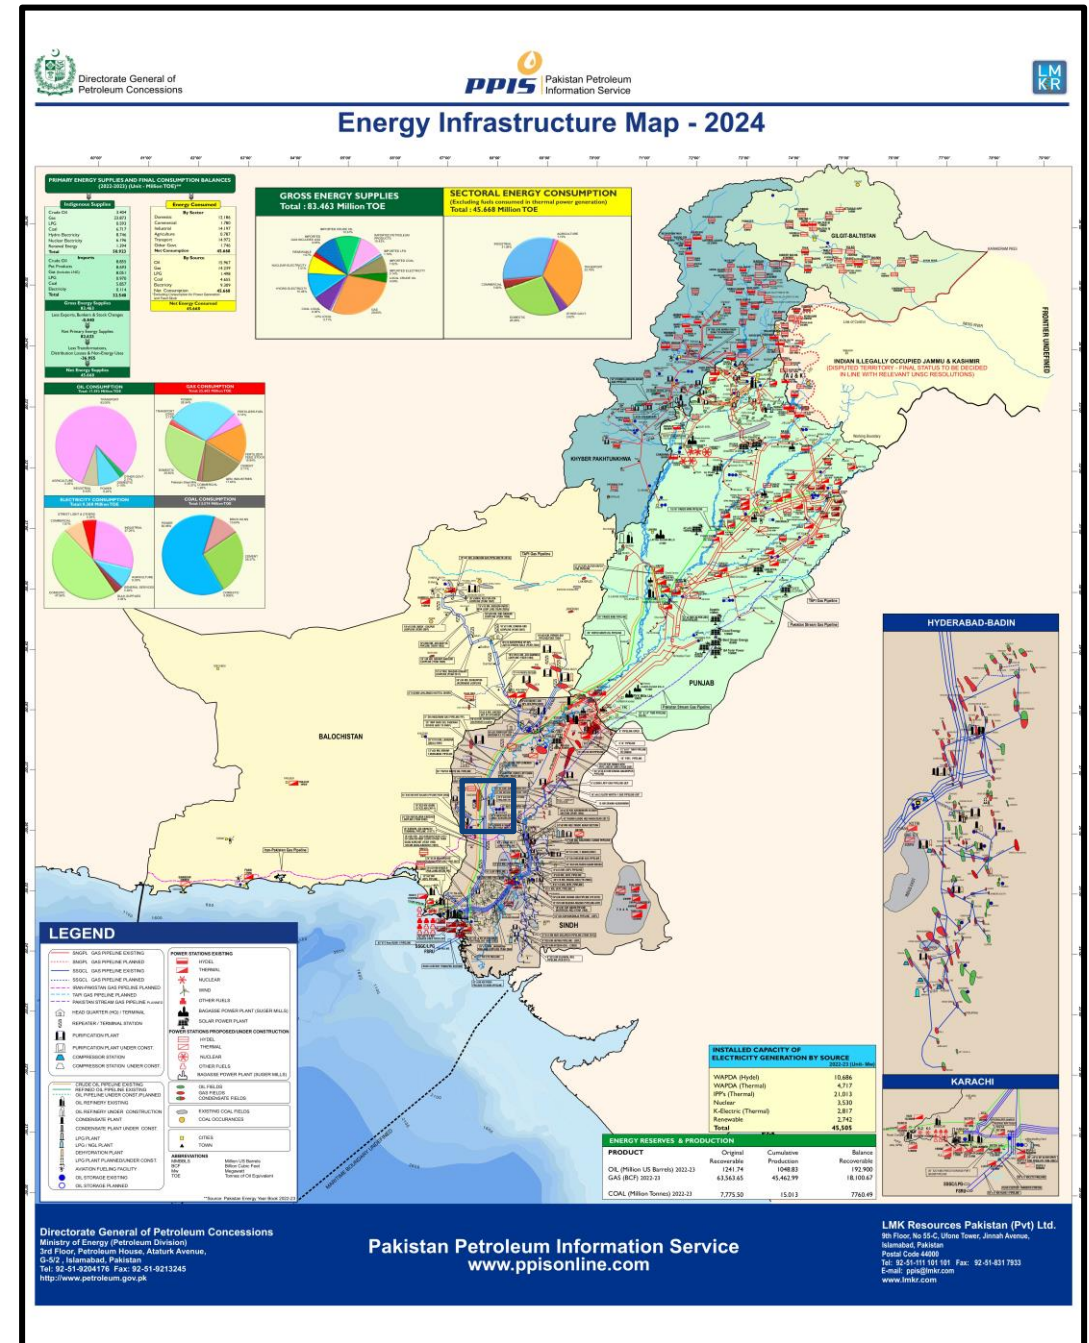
Directorate General of Petroleum Concessions

PPIS Pakistan Petroleum Information Service

LMKR

Energy Infrastructure Map - 2024

PRIMARY ENERGY SUPPLIES AND FINAL CONSUMPTION BALANCES (2022-2023) (Unit - Million TOE)

GROSS ENERGY SUPPLIES
Total : 83.463 Million TOE

SECTORAL ENERGY CONSUMPTION
(Excluding fuels consumed in thermal power generation)
Total : 45.668 Million TOE

OIL CONSUMPTION

GAS CONSUMPTION

ELECTRICITY CONSUMPTION

COAL CONSUMPTION

GILGIT-BALTISTAN

FRONTIER UNDEFINED

INDIAN ILLEGALLY OCCUPIED JAMMU & KASHMIR
(DISPUTED TERRITORY - FINAL STATUS TO BE DECIDED IN LINE WITH RELEVANT UNSC RESOLUTIONS)

KHYBER PAKHTUNKHWA

PUNJAB

BALOCHISTAN

SINDH

HYDERABAD-BADIN

KARACHI

LEGEND

SNGPL GAS PIPELINE EXISTING
SNGPL GAS PIPELINE PLANNED
SSGCL GAS PIPELINE EXISTING
SSGCL GAS PIPELINE PLANNED
IRAN-PAKISTAN GAS PIPELINE PLANNED
TAPI GAS PIPELINE PLANNED
PAKISTAN STREAM GAS PIPELINE PLANNED
HEAD QUARTER (HQ) / TERMINAL
REPEATER / TERMINAL STATION
PURIFICATION PLANT
PURIFICATION PLANT UNDER CONST.
COMPRESSOR STATION
COMPRESSOR STATION UNDER CONST.

CRUDE OIL PIPELINE EXISTING
REFINED OIL PIPELINE EXISTING
OIL PIPELINE UNDER CONST./PLANNED
OIL REFINERY EXISTING
OIL REFINERY UNDER CONSTRUCTION
CONDENSATE PLANT
CONDENSATE PLANT UNDER CONST.
LPG PLANT
LPG / NGL PLANT
DEHYDRATION PLANT
LPG PLANT PLANNED/UNDER CONST.
AVIATION FUELING FACILITY
OIL STORAGE EXISTING
OIL STORAGE PLANNED

POWER STATIONS EXISTING
HYDEL
THERMAL
NUCLEAR
WIND
SOLAR POWER PLANT
OTHER FUELS
BAGASSE POWER PLANT (SUGER MILLS)

POWER STATIONS PROPOSED/UNDER CONSTRUCTION
HYDEL
THERMAL
NUCLEAR
OTHER FUELS
BAGASSE POWER PLANT (SUGER MILLS)

OIL FIELDS
GAS FIELDS
CONDENSATE FIELDS

EXISTING COAL FIELDS
COAL OCCURANCES

CITIES
TOWN

ABBREVIATIONS
MMBBLS Million US Barrels
BCF Billion Cubic Feet
Mw Megawatt
TOE Tonnes of Oil Equivalent

INSTALLED CAPACITY OF ELECTRICITY GENERATION BY SOURCE
2022-23 (Unit - Mw)

| | |
|---|---|
| WAPDA (Hydel) | 10,686 |
| WAPDA (Thermal) | 4,717 |
| IPP's (Thermal) | 21,013 |
| Nuclear | 3,530 |
| K-Electric (Thermal) | 2,817 |
| Renewable | 2,742 |
| Total | 45,505 |

ENERGY RESERVES & PRODUCTION

| PRODUCT | Original Recoverable | Cumulative Production | Balance Recoverable |
|---|---|---|---|
| OIL (Million US Barrels) 2022-23 | 1241.74 | 1048.83 | 192.900 |
| GAS (BCF) 2022-23 | 63,563.65 | 45,462.99 | 18,100.67 |
| COAL (Million Tonnes) 2022-23 | 7,775.50 | 15.013 | 7760.49 |

**Source: Pakistan Energy Year Book 2022-23

Directorate General of Petroleum Concessions
Ministry of Energy (Petroleum Division)
3rd Floor, Petroleum House, Ataturk Avenue, G-5/2, Islamabad, Pakistan
Tel: 92-51-9204176 Fax: 92-51-9213245
http://www.petroleum.gov.pk

Pakistan Petroleum Information Service
www.ppisonline.com

LMK Resources Pakistan (Pvt) Ltd.
9th Floor, No 55-C, Ufone Tower, Jinnah Avenue, Islamabad, Pakistan
Postal Code 44000
Tel: 92-51-111 101 101 Fax: 92-51-831 7933
E-mail: ppis@lmkr.com
www.lmkr.com